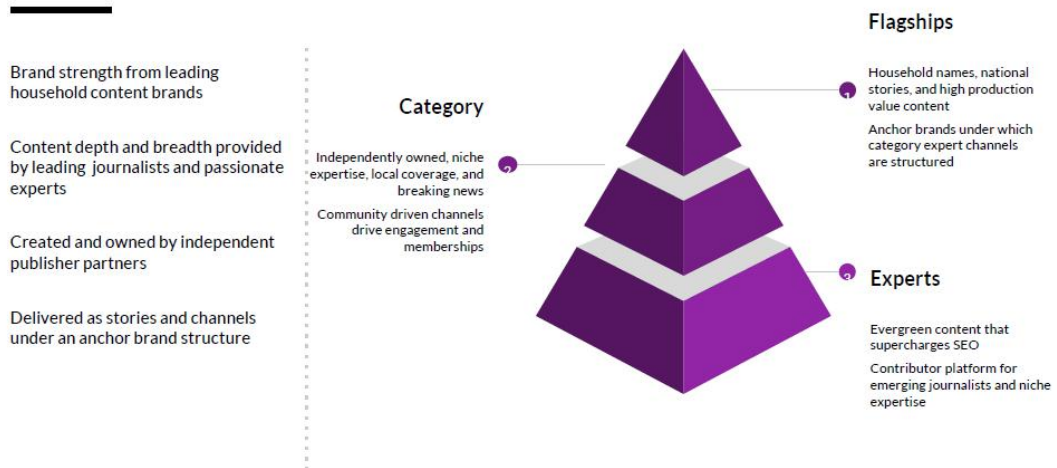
Brand strength from leading household content brands

Content depth and breadth provided by leading journalists and passionate experts

Created and owned by independent publisher partners

Delivered as stories and channels under an anchor brand structure

Category

2

Independently owned, niche expertise, local coverage, and breaking news

Community driven channels drive engagement and memberships

Flagships

1

Household names, national stories, and high production value content

Anchor brands under which category expert channels are structured

3

Experts

Evergreen content that supercharges SEO

Contributor platform for emerging journalists and niche expertise